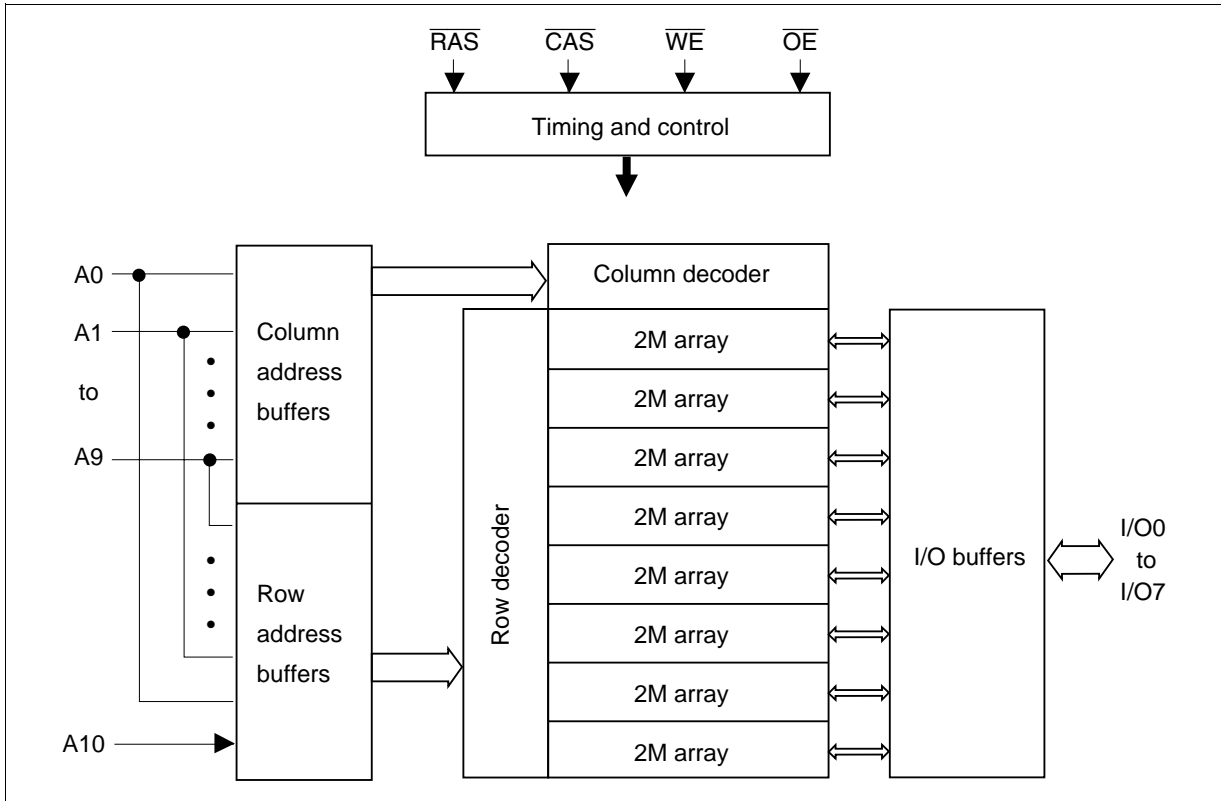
$\overline{RAS}$ $\overline{CAS}$ $\overline{WE}$ $\overline{OE}$

Timing and control

A0

A1

to

A9

A10

Column address buffers

Row address buffers

Column decoder

Row decoder

2M array

2M array

2M array

2M array

2M array

2M array

2M array

2M array

I/O buffers

I/O0 to I/O7